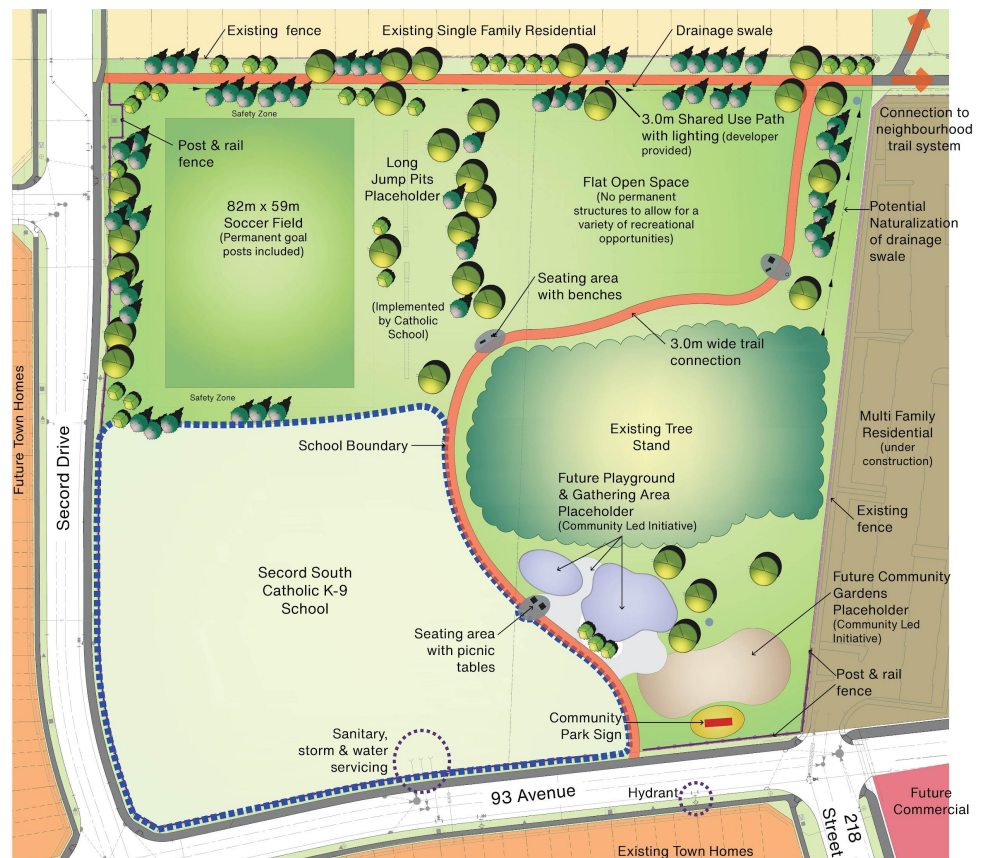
Existing fence

Existing Single Family Residential

Drainage swale

Post & rail fence

Safety Zone

82m x 59m Soccer Field (Permanent goal posts included)

Safety Zone

Long Jump Pits Placeholder

(Implemented by Catholic School)

3.0m Shared Use Path with lighting (developer provided)

Connection to neighbourhood trail system

Flat Open Space (No permanent structures to allow for a variety of recreational opportunities)

Potential Naturalization of drainage swale

Seating area with benches

3.0m wide trail connection

Existing Tree Stand

Multi Family Residential (under construction)

School Boundary

Future Playground & Gathering Area Placeholder (Community Led Initiative)

Existing fence

Future Town Homes

Secord Drive

Secord South Catholic K-9 School

Seating area with picnic tables

Future Community Gardens Placeholder (Community Led Initiative)

Post & rail fence

Community Park Sign

Sanitary, storm & water servicing

93 Avenue

Hydrant

218 Street

Future Commercial

Existing Town Homes